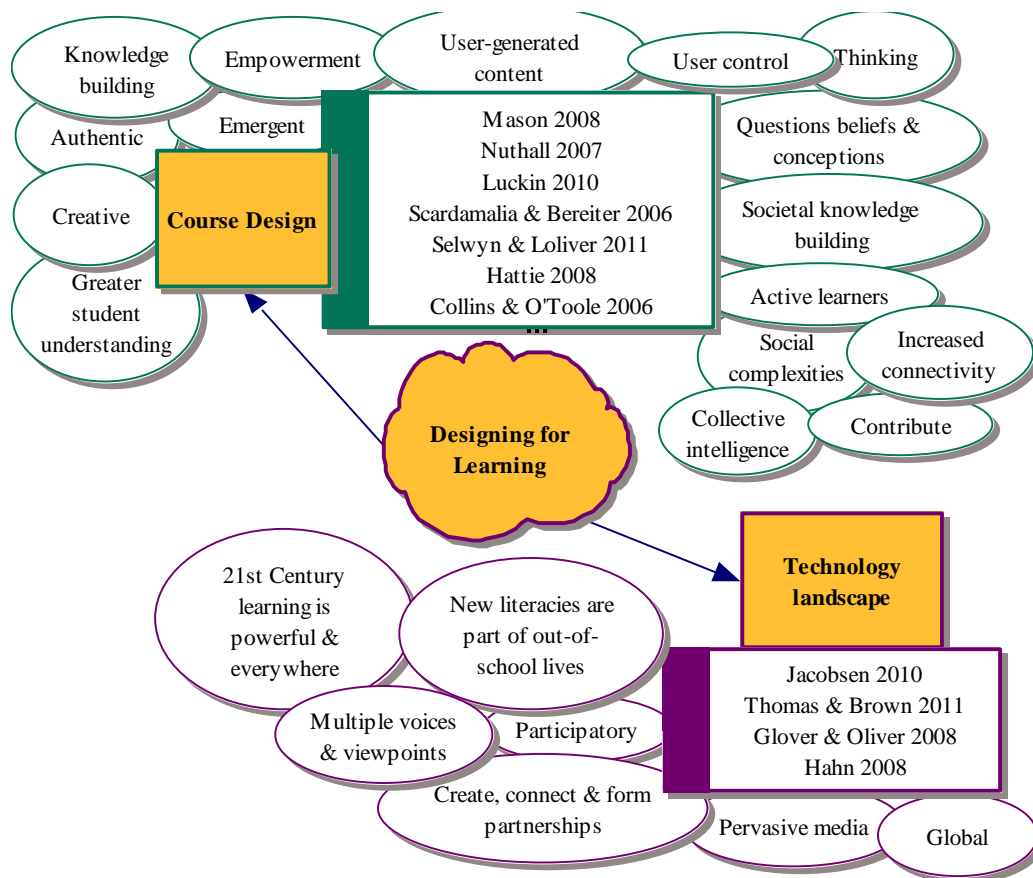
Knowledge building

Empowerment

User-generated content

User control

Thinking

Authentic

Emergent

Mason 2008
Nuthall 2007
Luckin 2010
Scardamalia & Bereiter 2006
Selwyn & Loliver 2011
Hattie 2008
Collins & O'Toole 2006

Questions beliefs & conceptions

Creative

Course Design

Societal knowledge building

Greater student understanding

Active learners

Social complexities

Increased connectivity

Designing for Learning

Collective intelligence

Contribute

Technology landscape

21st Century learning is powerful & everywhere

New literacies are part of out-of-school lives

Jacobsen 2010
Thomas & Brown 2011
Glover & Oliver 2008
Hahn 2008

Multiple voices & viewpoints

Participatory

Create, connect & form partnerships

Pervasive media

Global